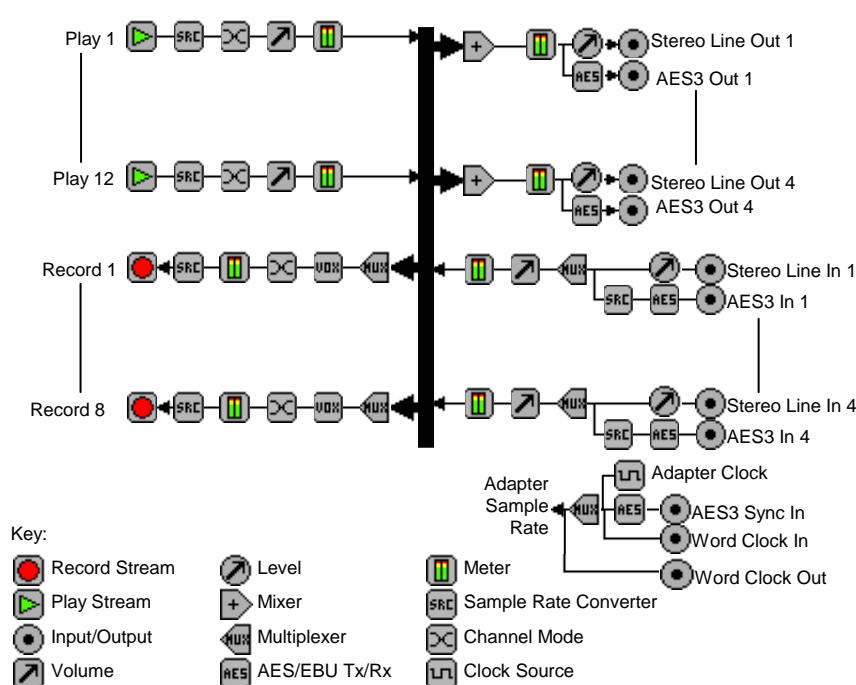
Play 1
SRC
Stereo Line Out 1
AES
AES3 Out 1

Play 12
SRC
Stereo Line Out 4
AES
AES3 Out 4

Record 1
SRC
VOX
MUX
MUX
Stereo Line In 1
SRC
AES
AES3 In 1

Record 8
SRC
VOX
MUX
MUX
Stereo Line In 4
SRC
AES
AES3 In 4

Adapter Sample Rate
MUX
Adapter Clock
AES
AES3 Sync In
Word Clock In
Word Clock Out

Key:
Record Stream
Play Stream
Input/Output
Volume
Level
Mixer
MUX Multiplexer
AES AES/EBU Tx/Rx
Meter
SRC Sample Rate Converter
Channel Mode
Clock Source